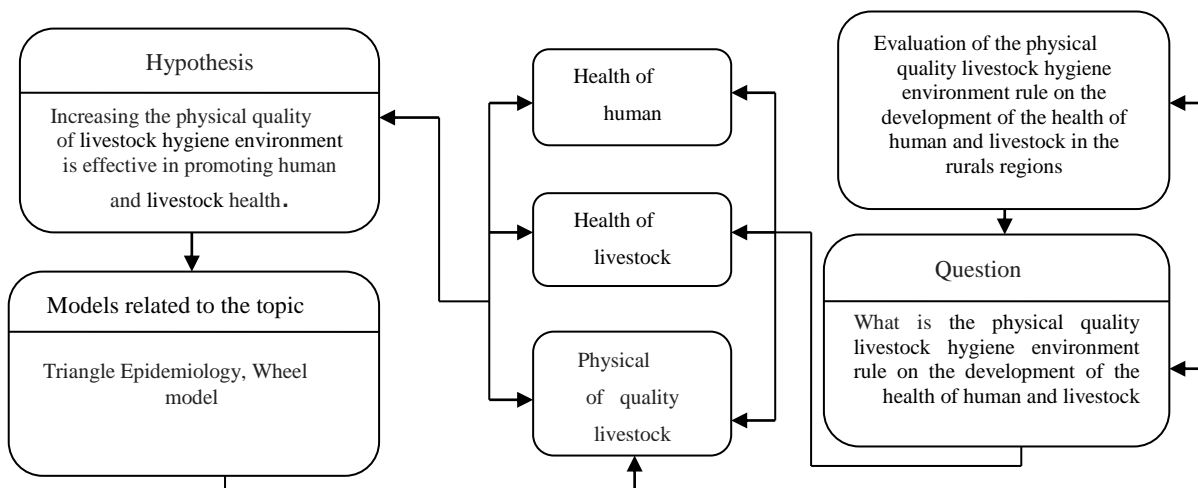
Hypothesis

Increasing the physical quality of livestock hygiene environment is effective in promoting human and livestock health.

Models related to the topic

Triangle Epidemiology, Wheel model

Health of human

Health of livestock

Physical of quality livestock

Evaluation of the physical quality livestock hygiene environment rule on the development of the health of human and livestock in the rurals regions

Question

What is the physical quality livestock hygiene environment rule on the development of the health of human and livestock